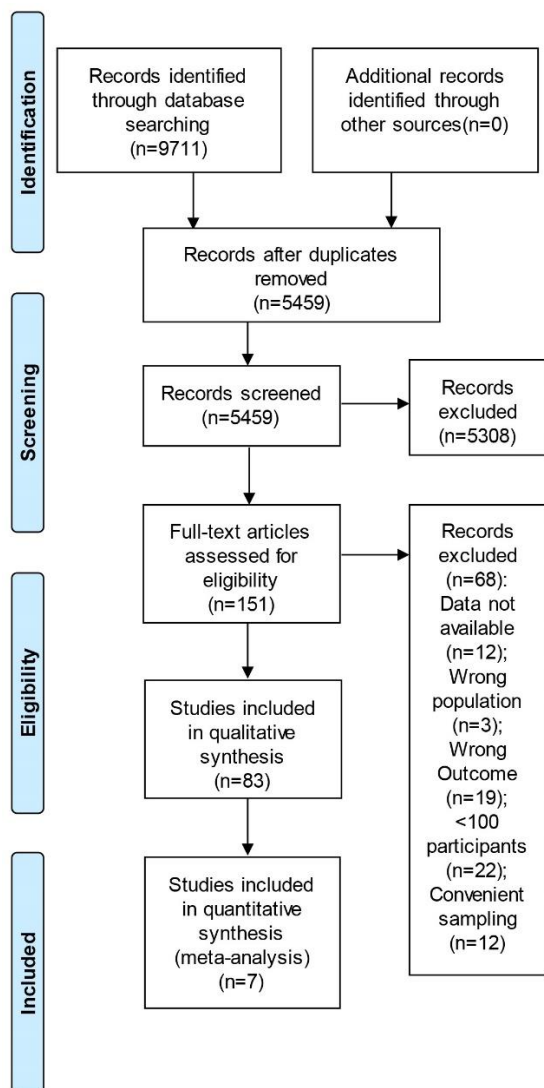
Identification

Records identified through database searching (n=9711)

Additional records identified through other sources(n=0)

Records after duplicates removed (n=5459)

Screening

Records screened (n=5459)

Records excluded (n=5308)

Full-text articles assessed for eligibility (n=151)

Records excluded (n=68): Data not available (n=12); Wrong population (n=3); Wrong Outcome (n=19); <100 participants (n=22); Convenient sampling (n=12)

Eligibility

Studies included in qualitative synthesis (n=83)

Included

Studies included in quantitative synthesis (meta-analysis) (n=7)